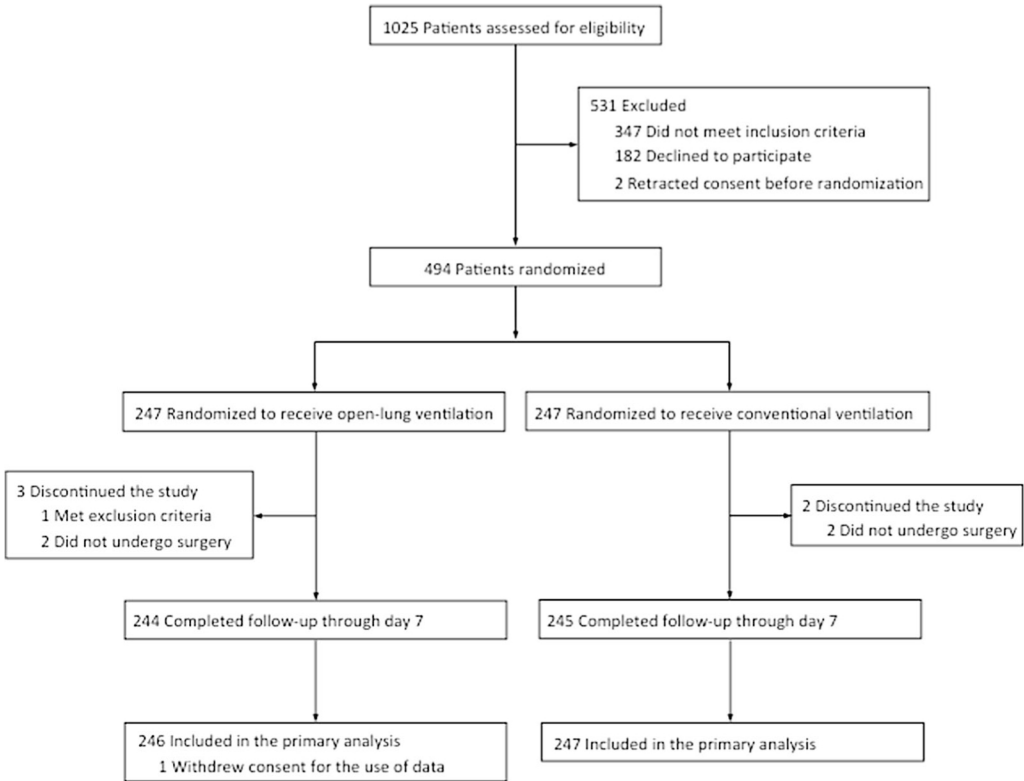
1025 Patients assessed for eligibility

531 Excluded
347 Did not meet inclusion criteria
182 Declined to participate
2 Retracted consent before randomization

494 Patients randomized

247 Randomized to receive open-lung ventilation

247 Randomized to receive conventional ventilation

3 Discontinued the study
1 Met exclusion criteria
2 Did not undergo surgery

2 Discontinued the study
2 Did not undergo surgery

244 Completed follow-up through day 7

245 Completed follow-up through day 7

246 Included in the primary analysis
1 Withdrew consent for the use of data

247 Included in the primary analysis